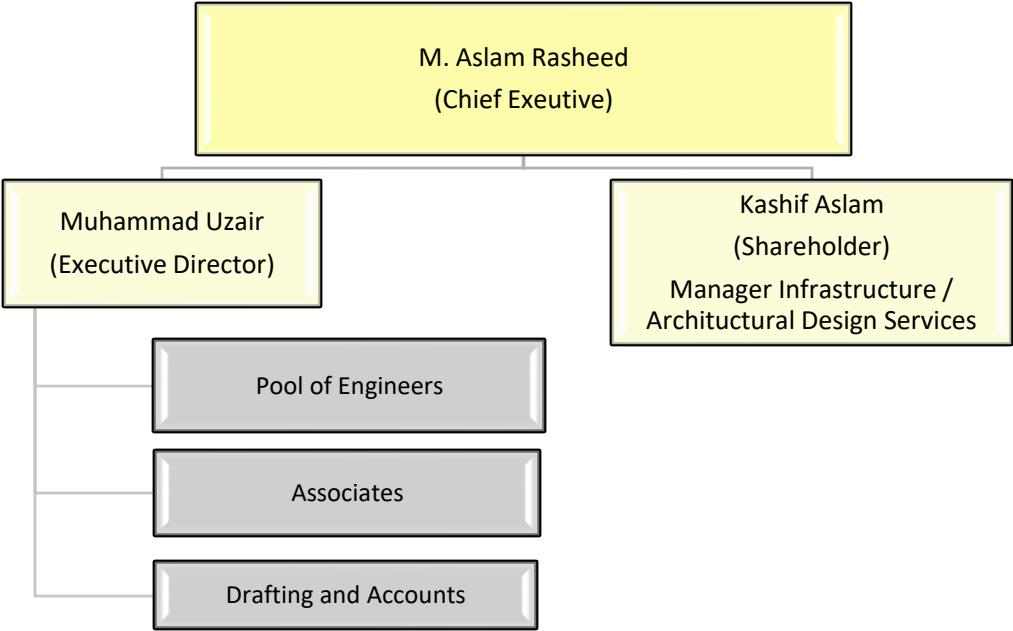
M. Aslam Rasheed
(Chief Exeutive)

Muhammad Uzair
(Executive Director)

Kashif Aslam
(Shareholder)
Manager Infrastructure / Architectural Design Services

Pool of Engineers

Associates

Drafting and Accounts